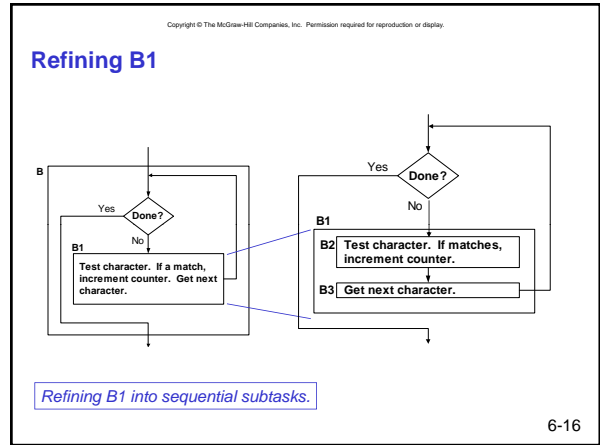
Copyright © The McGraw-Hill Companies, Inc. Permission required for reproduction or display.

Refining B1

B

Yes

Done?

No

B1

Test character. If a match, increment counter. Get next character.

Yes

Done?

No

B1

B2 Test character. If matches, increment counter.

B3 Get next character.

Refining B1 into sequential subtasks.

6-16